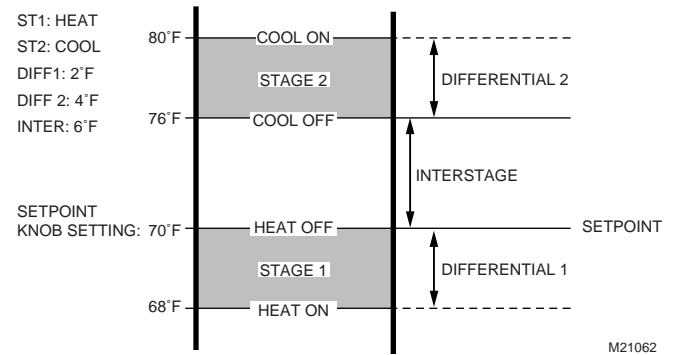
ST1: HEAT
ST2: COOL
DIFF1: 2˚F
DIFF 2: 4˚F
INTER: 6˚F

80˚F
COOL ON
STAGE 2
DIFFERENTIAL 2
76˚F
COOL OFF
INTERSTAGE

SETPOINT
KNOB SETTING: 70˚F
HEAT OFF
SETPOINT
STAGE 1
DIFFERENTIAL 1
68˚F
HEAT ON

M21062